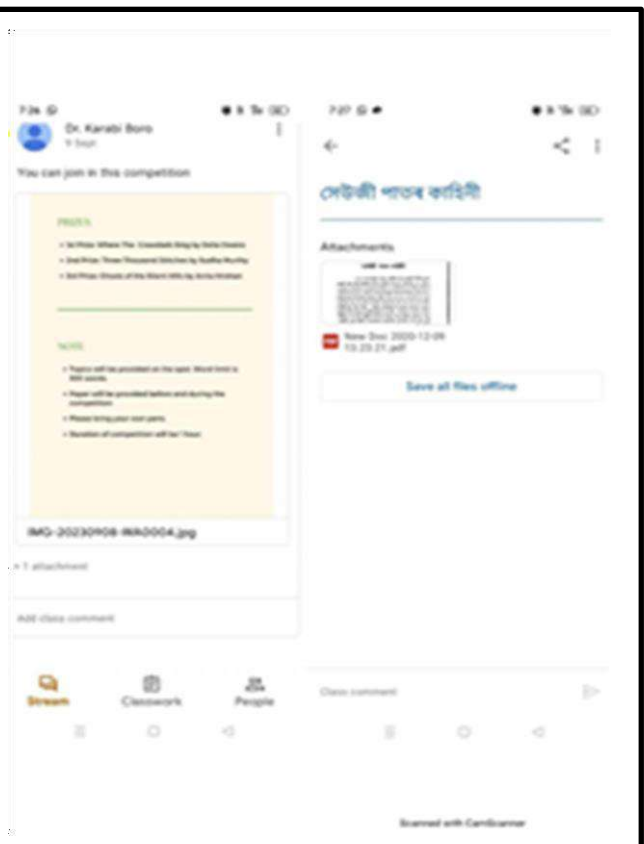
7:26

Dr. Karabi Boro
9 Sept

You can join in this competition

PRIZES

• 1st Prize: Where The Crawdads Sing by Delia Owens
• 2nd Prize: Three Thousand Stitches by Sudha Murthy
• 3rd Prize: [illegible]

NOTE

• Topics will be provided on the spot. Word limit is 300 words.
• Paper will be provided before and during the competition.
• Please bring your own pens.
• Duration of competition will be 1 hour.

IMG-20230908-WA0004.jpg

1 attachment

Add class comment

Stream Classwork People

7:27

সেউজী পাতৰ কাহিনী

Attachments

New Doc 2020-12-09 10.20.21.pdf

Save all files offline

Class comment

Scanned with CamScanner